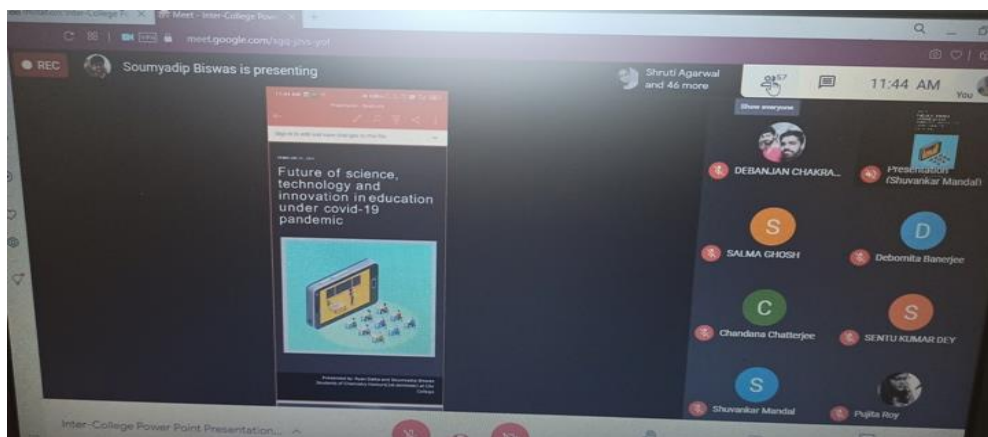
Meet - Inter-College Powe

meet.google.com/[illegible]

REC

Soumyadip Biswas is presenting

Shruti Agarwal and 46 more

57

Show everyone

11:44 AM

You

Future of science, technology and innovation in education under covid-19 pandemic

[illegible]

DEBANJAN CHAKRA...

Presentation (Shuvankar Mandal)

S

SALMA GHOSH

D

Debomita Banerjee

C

Chandana Chatterjee

S

SENTU KUMAR DEY

S

Shuvankar Mandal

Pujita Roy

Inter-College Power Point Presentation...